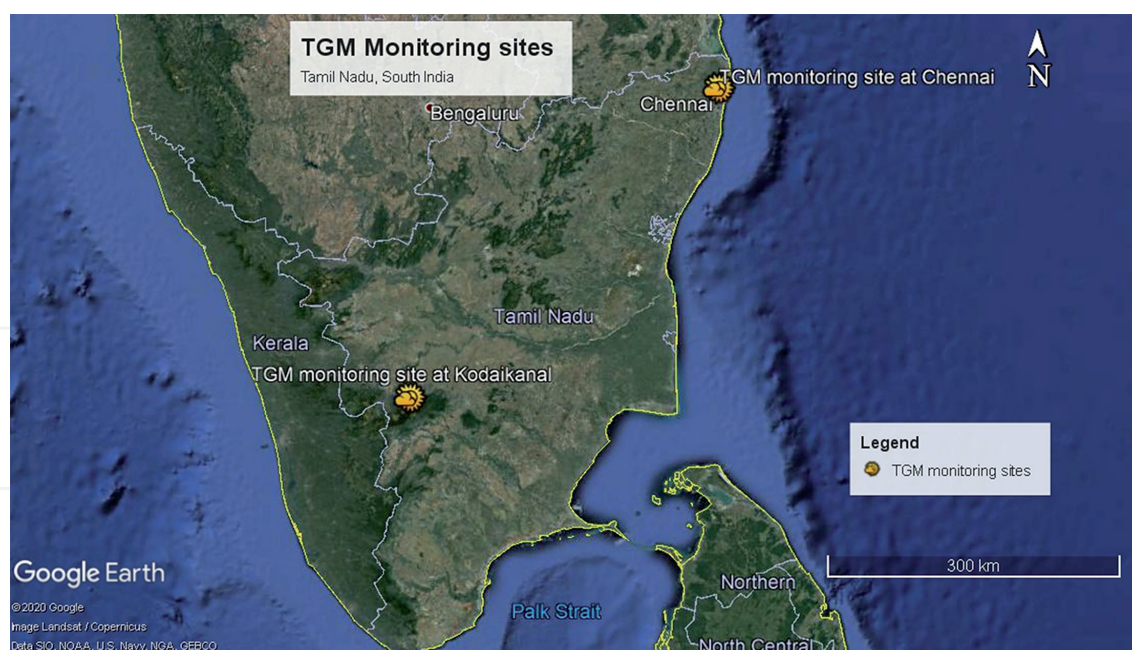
TGM Monitoring sites
Tamil Nadu, South India

N

Bengaluru

TGM monitoring site at Chennai
Chennai

Tamil Nadu

Kerala

TGM monitoring site at Kodaikanal

Legend
TGM monitoring sites

300 km

Northern

Palk Strait

North Central

Google Earth
© 2020 Google
Image Landsat / Copernicus
Data SIO, NOAA, U.S. Navy, NGA, GEBCO